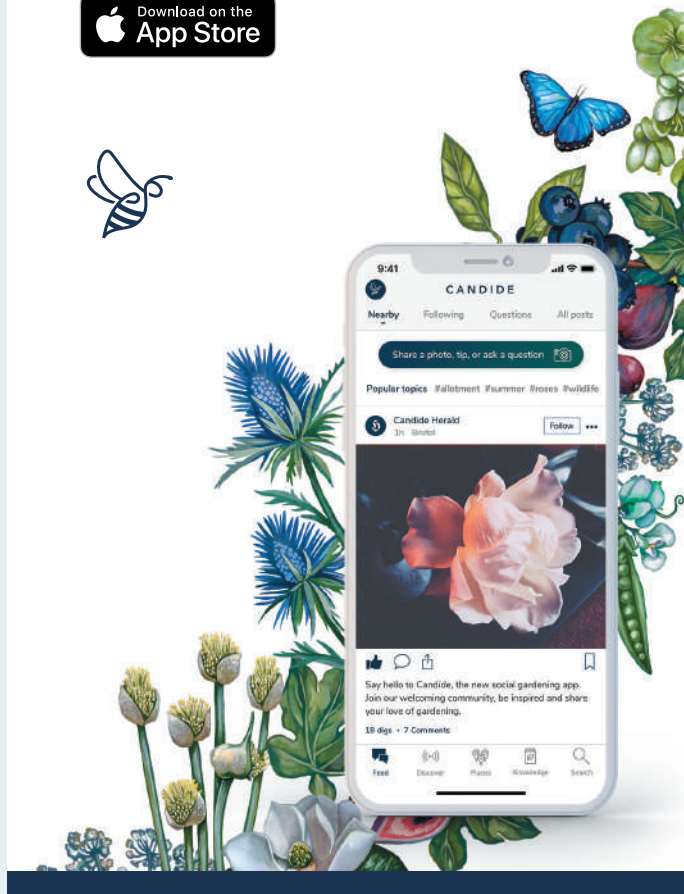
Download on the
App Store

9:41

CANDIDE

Nearby Following Questions All posts

Share a photo, tip, or ask a question

Popular topics #allotment #summer #roses #wildlife

Candide Herald
1h · Bristol

Follow ···

Say hello to Candide, the new social gardening app. Join our welcoming community, be inspired and share your love of gardening.

18 digs • 7 Comments

Feed Discover Plants Knowledge Search